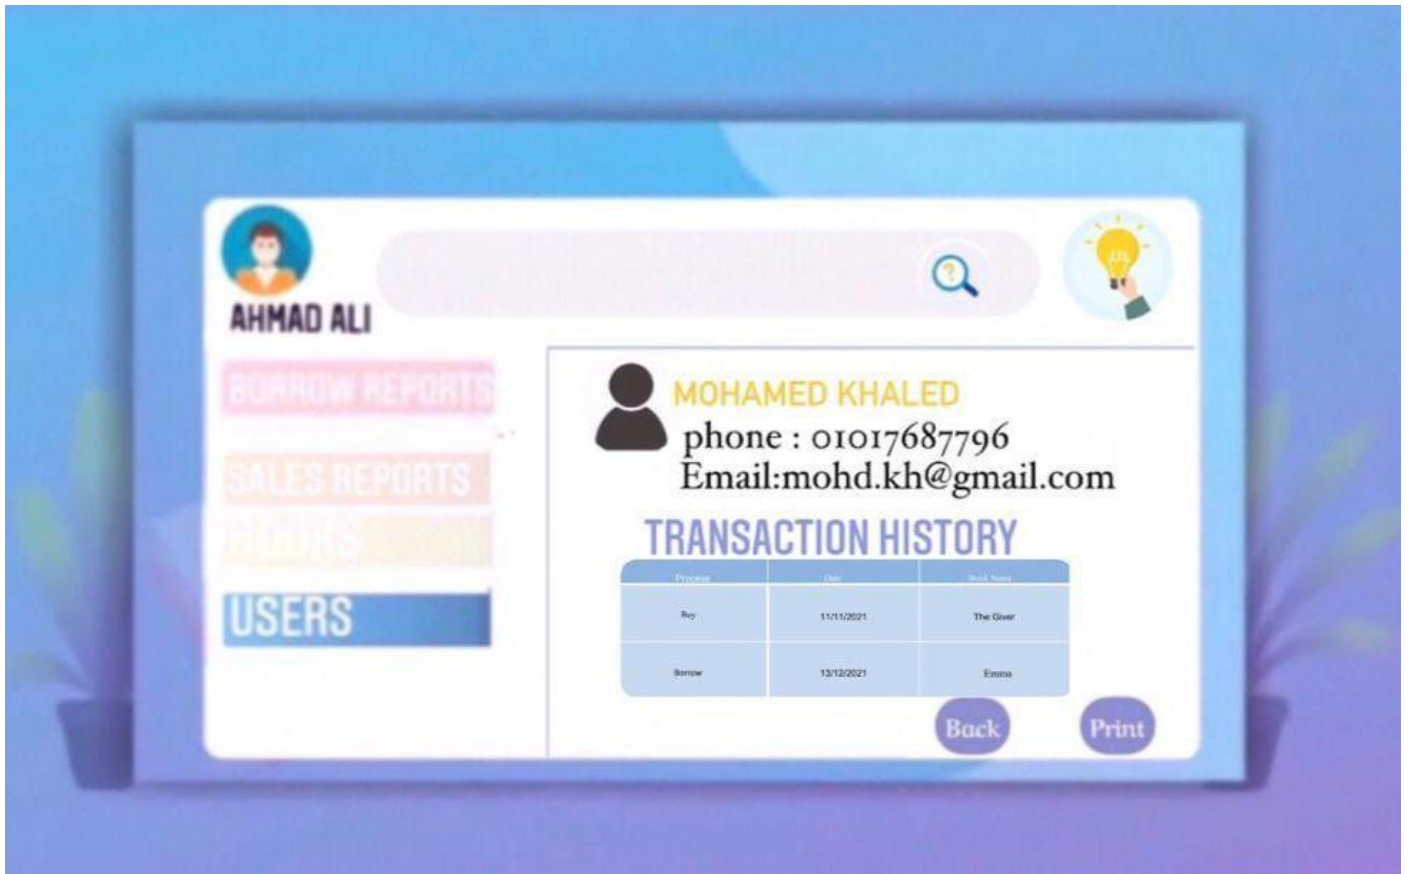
AHMAD ALI

BORROW REPORTS

SALES REPORTS

BOOKS

USERS

MOHAMED KHALED
phone : 01017687796
Email:mohd.kh@gmail.com

TRANSACTION HISTORY

| Process | Date | Book Name |
|---|---|---|
| Buy | 11/11/2021 | The Giver |
| Borrow | 13/12/2021 | Emma |

Back

Print